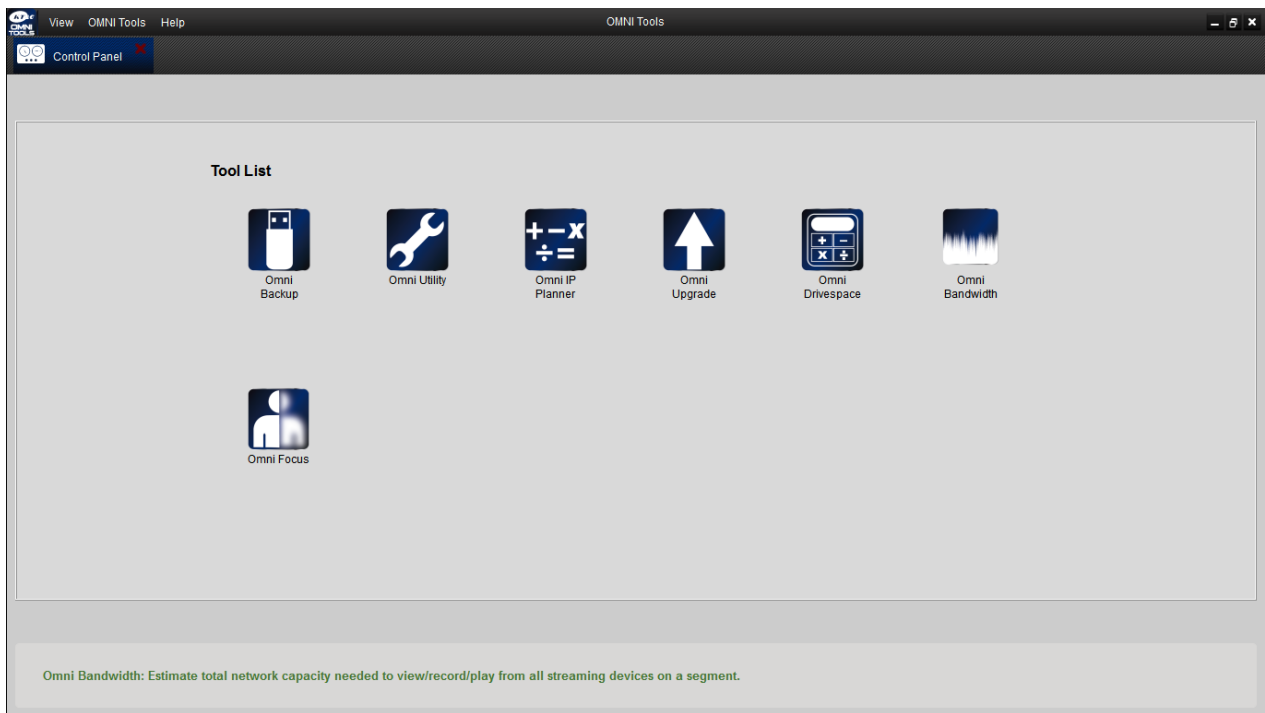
OMNI TOOLS View OMNI Tools Help

OMNI Tools

Control Panel

Tool List

Omni Backup

Omni Utility

+ − x
÷ =

Omni IP Planner

Omni Upgrade

+ −
x ÷

Omni Drivespace

Omni Bandwidth

Omni Focus

Omni Bandwidth: Estimate total network capacity needed to view/record/play from all streaming devices on a segment.